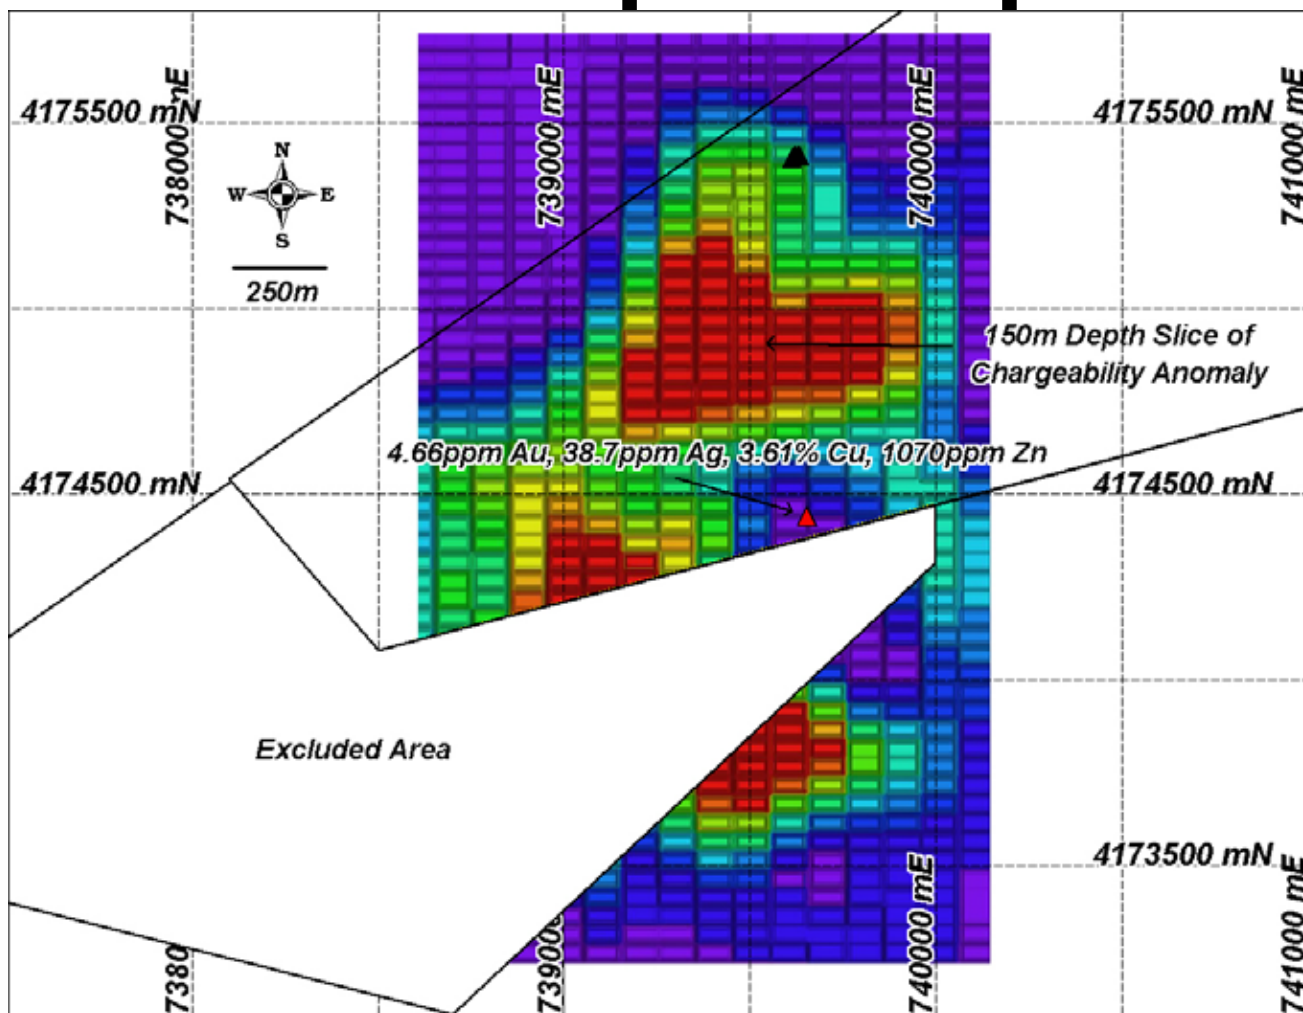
4175500 mN

738000 mE

739000 mE

740000 mE

4175500 mN

741000 mE

N
W
E
S

250m

150m Depth Slice of Chargeability Anomaly

4.66ppm Au, 38.7ppm Ag, 3.61% Cu, 1070ppm Zn

4174500 mN

4174500 mN

Excluded Area

4173500 mN

7380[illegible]

7390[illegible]

740000 mE

741000 mE